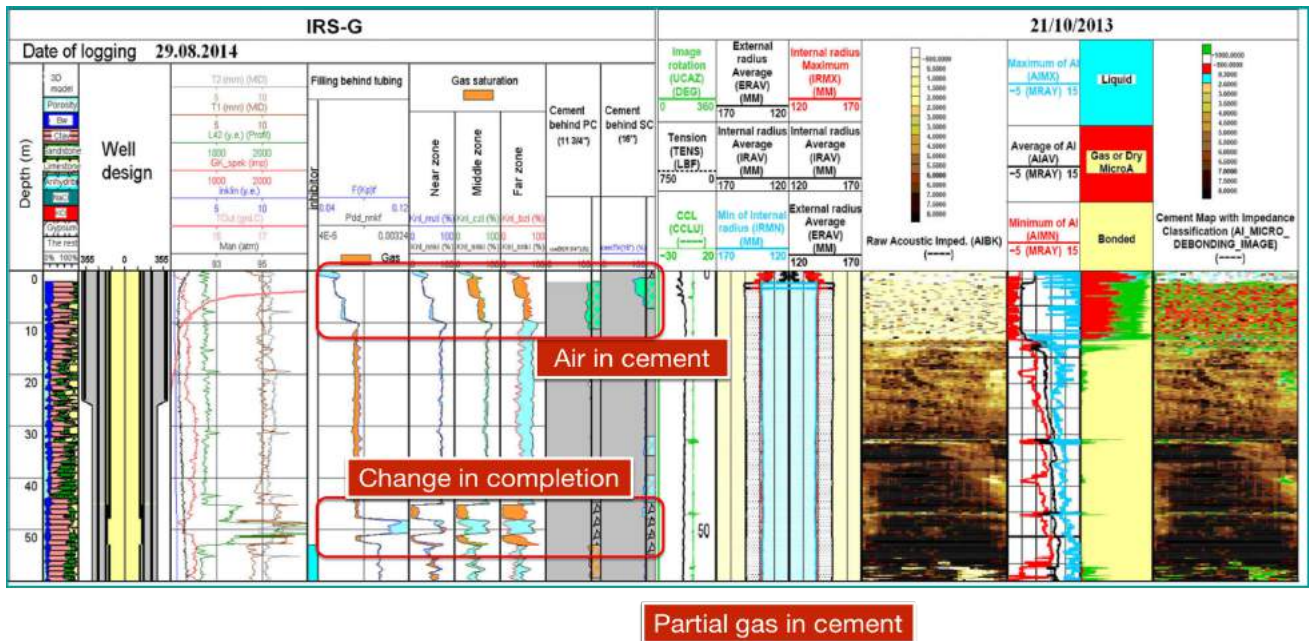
IRS-G

Date of logging 29.08.2014

Depth (m)

3D model
Porosity
Clay
Sandstone
Limestone
Anhydrite
NaCl
Gypsum
The rest

Well design

T2 (mm) (MD)
3 10
T1 (mm) (MD)
5 10
L42 (y.e.) (Profil)
1000 2000
GK_spek (imp)
1000 2000
Inkln (y.e.)
5 10
TOut (grd.C)
15 17
Man (atm)
93 95

Filling behind tubing

inhibitor
F(kpf)
0.04 0.12
Pdd_mnkf
4E-6 0.00324
Gas

Gas saturation

Near zone
Middle zone
Far zone

Cement behind PC (11 3/4")
Cement behind SC (16")

0
10
20
30
40
50

Air in cement

Change in completion

21/10/2013

Image rotation (UCAZ) (DEG)
0 360

External radius Average (ERAV) (MM)
170 120

Internal radius Maximum (IRMX) (MM)
120 170

Tension (TENS) (LBF)
750 0

Internal radius Average (IRAV) (MM)
170 120

Internal radius Average (IRAV) (MM)
120 170

CCL (CCLU)
−30 20

Min of Internal radius (IRMN) (MM)
170 120

External radius Average (ERAV) (MM)
120 170

50

Raw Acoustic Imped. (AIBK)
(-----)

Maximum of AI (AIMX)
−5 (MRAY) 15

Average of AI (AIAV)
−5 (MRAY) 15

Minimum of AI (AIMN)
−5 (MRAY) 15

Liquid

Gas or Dry MicroA

Bonded

Cement Map with Impedance Classification (AI_MICRO_DEBONDING_IMAGE)
(-----)

Partial gas in cement